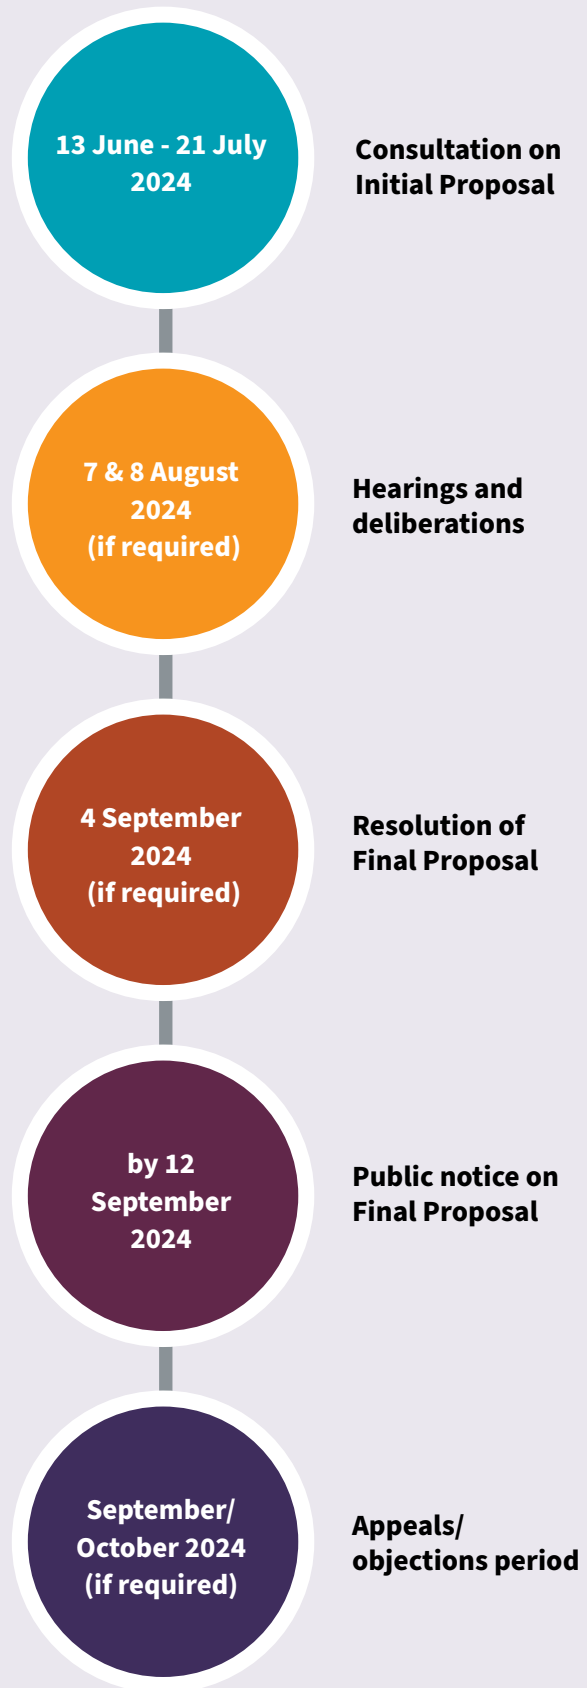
13 June - 21 July 2024

Consultation on Initial Proposal

7 & 8 August 2024 (if required)

Hearings and deliberations

4 September 2024 (if required)

Resolution of Final Proposal

by 12 September 2024

Public notice on Final Proposal

September/ October 2024 (if required)

Appeals/ objections period